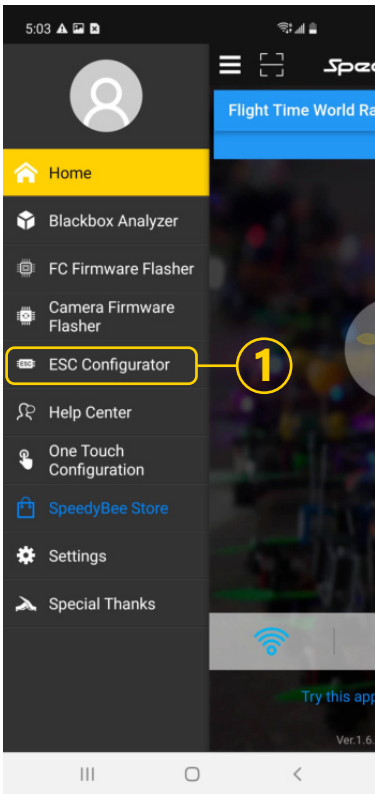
5:03

Spee

Flight Time World Ra

Home

Blackbox Analyzer

FC Firmware Flasher

Camera Firmware Flasher

ESC

ESC Configurator

1

Help Center

One Touch Configuration

SpeedyBee Store

Settings

Special Thanks

Try this app

Ver.1.6.